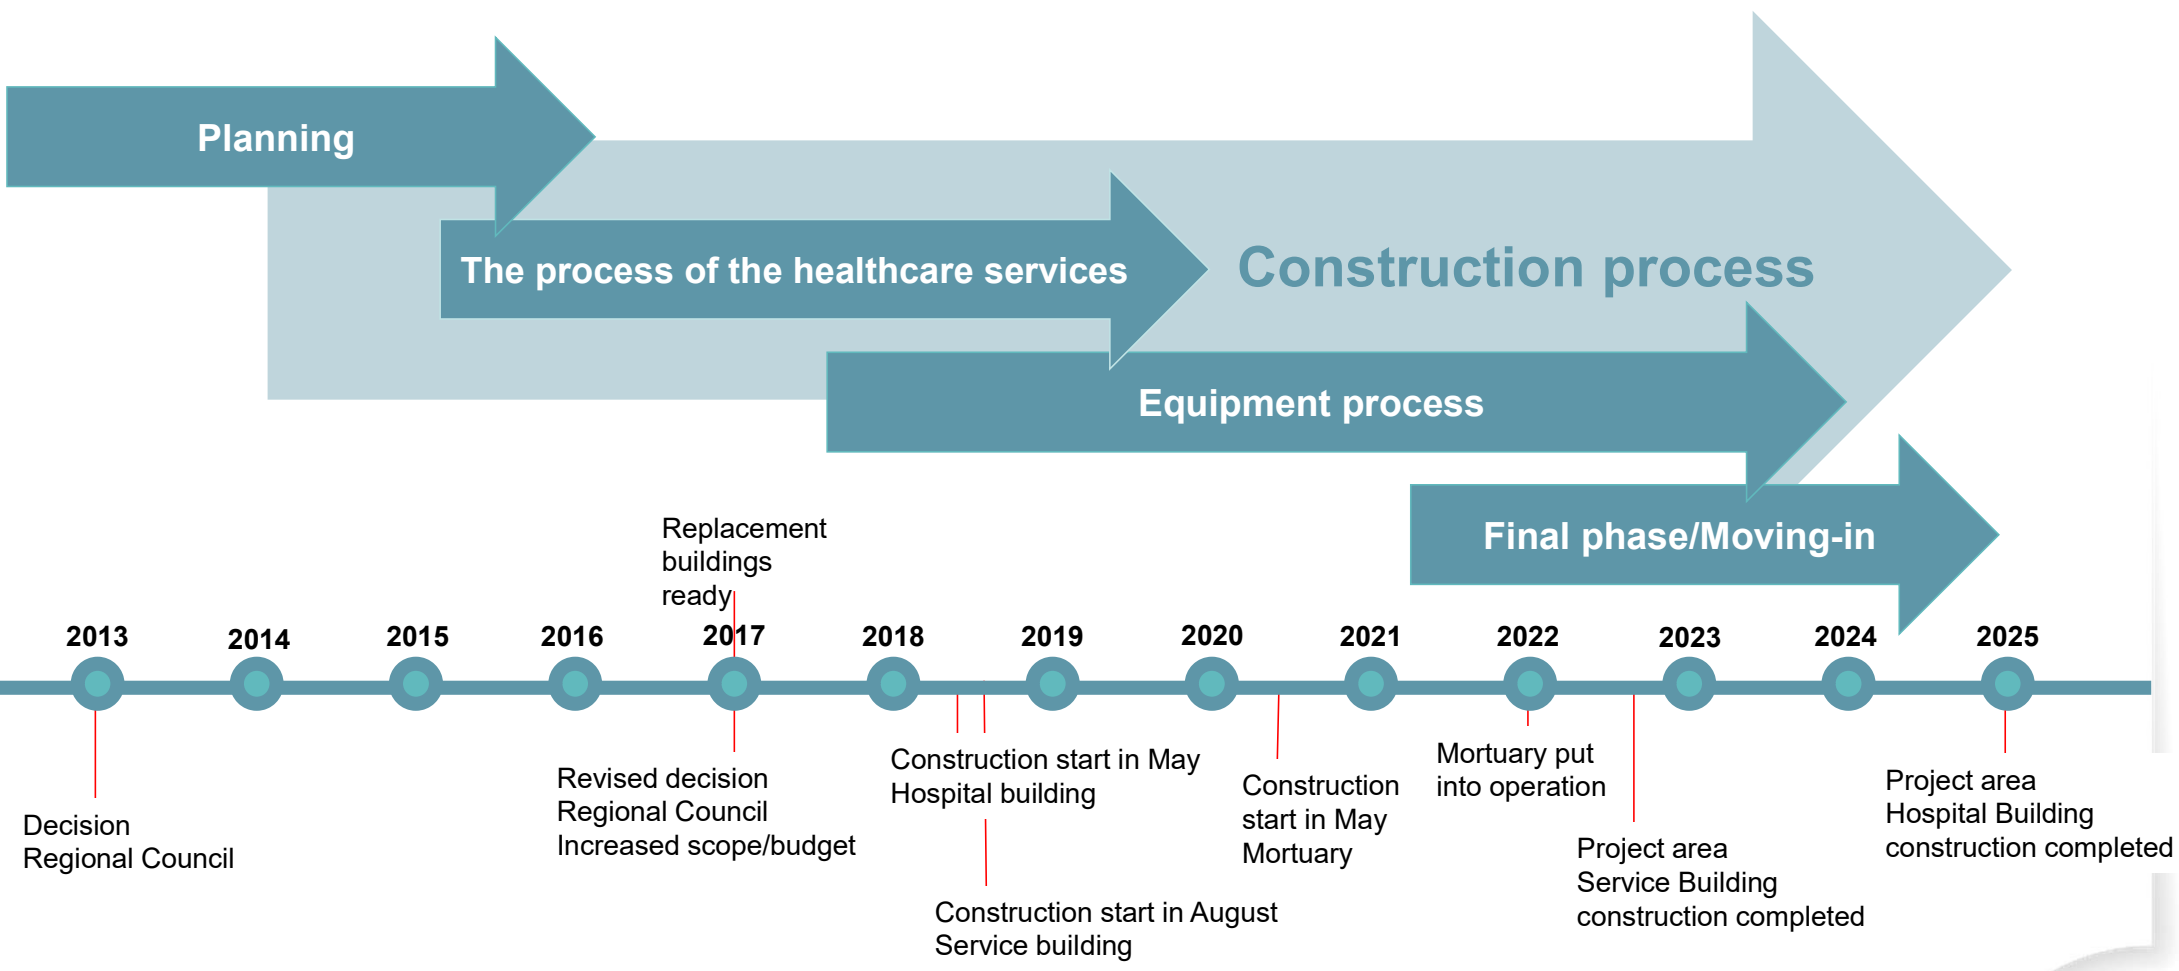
Planning

The process of the healthcare services

Construction process

Equipment process

Final phase/Moving-in

Replacement buildings ready

2013

2014

2015

2016

2017

2018

2019

2020

2021

2022

2023

2024

2025

Decision
Regional Council

Revised decision
Regional Council
Increased scope/budget

Construction start in May
Hospital building

Construction start in August
Service building

Construction start in May
Mortuary

Mortuary put into operation

Project area
Service Building
construction completed

Project area
Hospital Building
construction completed